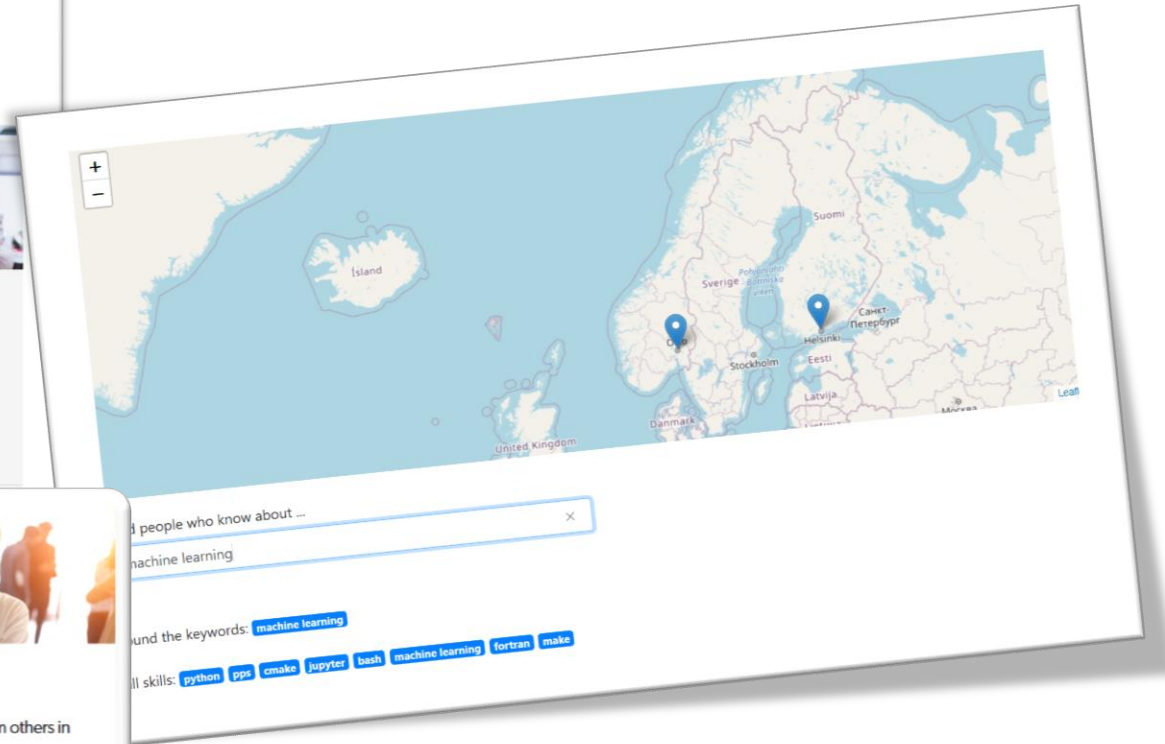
+
−

Ísland
Sverige
Suomi
Санкт-Петербург
Helsinki
Eesti
Stockholm
Oslo
Latvija
Москва
Danmark
United Kingdom
Leaf

d people who know about ...
×
achine learning

und the keywords: machine learning

ll skills: python pps cmake jupyter bash machine learning fortran make

n others in